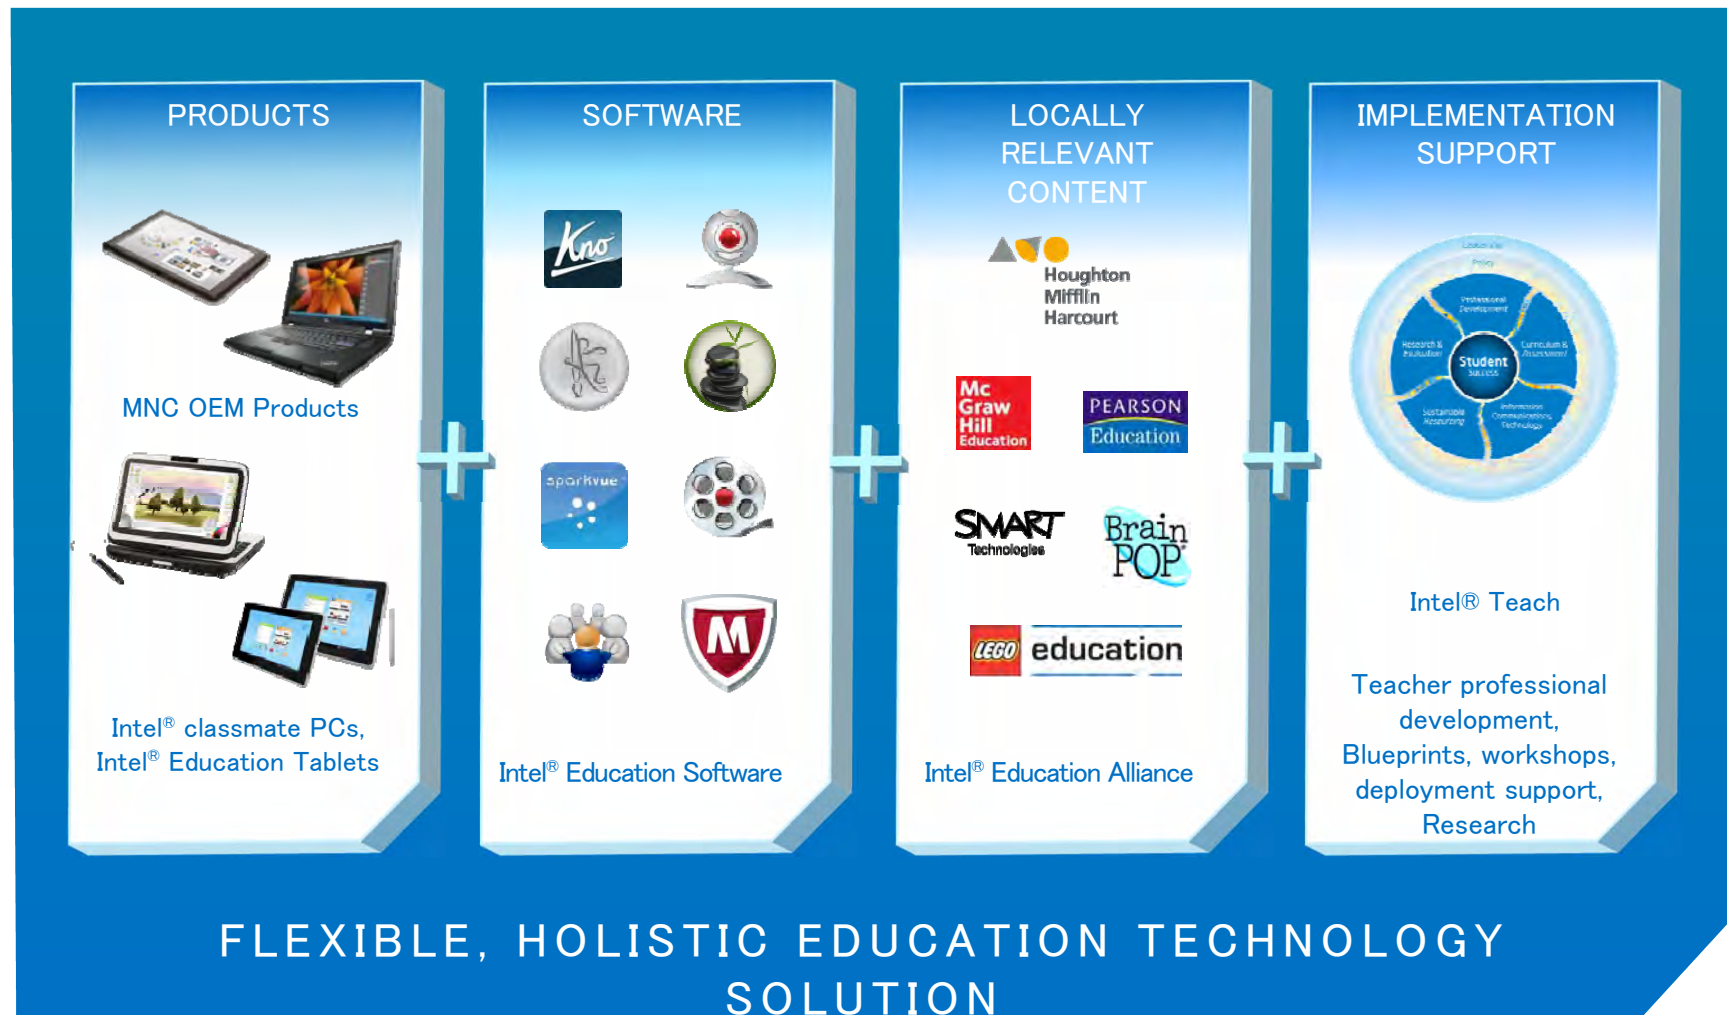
PRODUCTS

MNC OEM Products

Intel® classmate PCs, Intel® Education Tablets

SOFTWARE

Kno

sparkvue

M

Intel® Education Software

LOCALLY RELEVANT CONTENT

Houghton Mifflin Harcourt

Mc Graw Hill Education

PEARSON Education

SMART Technologies

Brain POP

LEGO education

Intel® Education Alliance

IMPLEMENTATION SUPPORT

Student Success

Intel® Teach

Teacher professional development, Blueprints, workshops, deployment support, Research

FLEXIBLE, HOLISTIC EDUCATION TECHNOLOGY SOLUTION